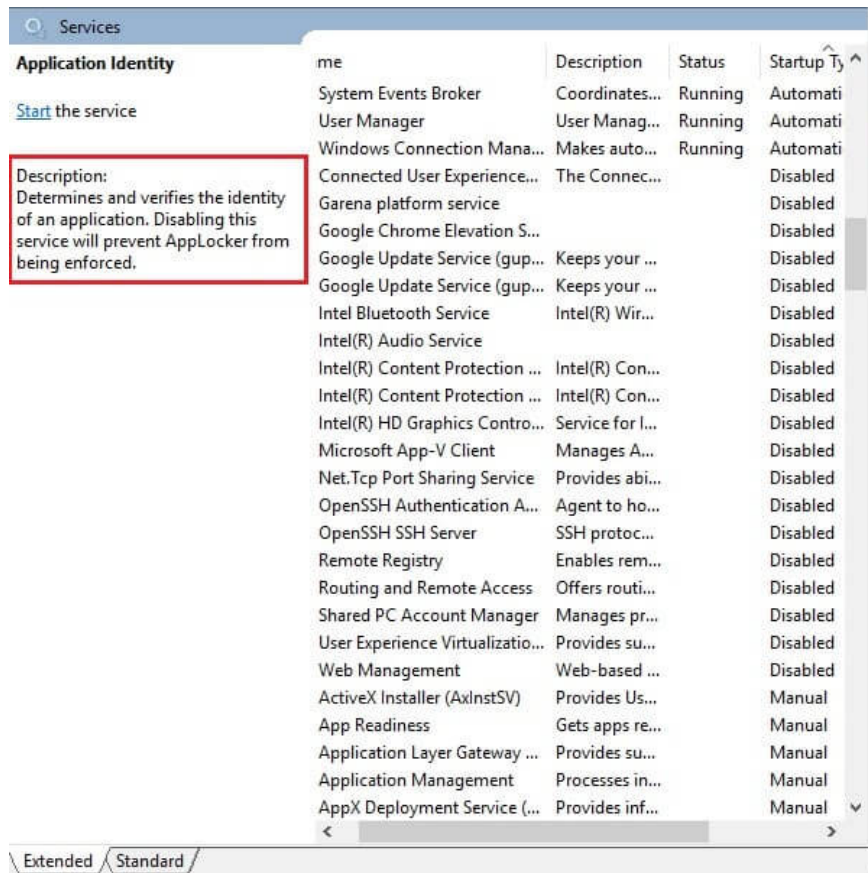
Services

Application Identity

Start the service

Description:
Determines and verifies the identity of an application. Disabling this service will prevent AppLocker from being enforced.

| me | Description | Status | Startup Ty |
|---|---|---|---|
| System Events Broker | Coordinates... | Running | Automati |
| User Manager | User Manag... | Running | Automati |
| Windows Connection Mana... | Makes auto... | Running | Automati |
| Connected User Experience... | The Connec... | | Disabled |
| Garena platform service | | | Disabled |
| Google Chrome Elevation S... | | | Disabled |
| Google Update Service (gup... | Keeps your ... | | Disabled |
| Google Update Service (gup... | Keeps your ... | | Disabled |
| Intel Bluetooth Service | Intel(R) Wir... | | Disabled |
| Intel(R) Audio Service | | | Disabled |
| Intel(R) Content Protection ... | Intel(R) Con... | | Disabled |
| Intel(R) Content Protection ... | Intel(R) Con... | | Disabled |
| Intel(R) HD Graphics Contro... | Service for I... | | Disabled |
| Microsoft App-V Client | Manages A... | | Disabled |
| Net.Tcp Port Sharing Service | Provides abi... | | Disabled |
| OpenSSH Authentication A... | Agent to ho... | | Disabled |
| OpenSSH SSH Server | SSH protoc... | | Disabled |
| Remote Registry | Enables rem... | | Disabled |
| Routing and Remote Access | Offers routi... | | Disabled |
| Shared PC Account Manager | Manages pr... | | Disabled |
| User Experience Virtualizatio... | Provides su... | | Disabled |
| Web Management | Web-based ... | | Disabled |
| ActiveX Installer (AxInstSV) | Provides Us... | | Manual |
| App Readiness | Gets apps re... | | Manual |
| Application Layer Gateway ... | Provides su... | | Manual |
| Application Management | Processes in... | | Manual |
| AppX Deployment Service (... | Provides inf... | | Manual |

Extended Standard